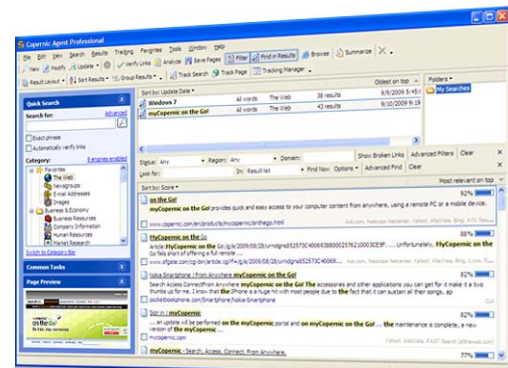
Copernic Agent Professional

File Edit View Search Results Tracking Favorites Tools Window Help

New Modify Update Verify Links Analyze Save Pages Filter Find in Results Browse Summarize

Result Layout Sort Results Group Results Track Search Track Page Tracking Manager

Quick Search

Search for: Advanced

Exact phrase

Automatically verify links

Category: 8 engines enabled

Favorites
The Web
Newsgroups
Email Addresses
Images
Business & Economy
Business Resources
Company Information
Human Resources
Market Research

Switch to Category Bar

Common Tasks

Page Preview

Sort by: Update Date

Oldest on top

| | | | | |
|---|---|---|---|---|
| Windows 7 | All words | The Web | 38 results | 8/9/2009 6:35 PM |
| myCopernic on the Go! | All words | The Web | 45 results | 8/9/2009 6:35 PM |

Folders
My Searches

Status: Any Region: Any Domain: Show Broken Links Advanced Filters Clear

Look for: In: Result list Find Now Options Advanced Find Clear

Sort by: Score

Most relevant on top

on the Go!
myCopernic on the Go! provides quick and easy access to your computer content from anywhere, using a remote PC or a mobile device.
www.copernic.com/en/products/mycopernic/onthego.html

92%

HyCopernic on the Go
Article HyCopernic on the Go ...Unfortunately, HyCopernic on the Go fails short of offering a true iPhone ...
www.sfgate.com

88%

Nokia Smartphone | From Anywhere myCopernic on the Go!
Search Access ConnectFrom Anywhere myCopernic on the Go! The accessories and other applications you can get for it make it a two thumbs up for me. I know that the iPhone is a huge hit with most people due to the fact that it can sustain all their songs, ap
jooliebookonline.com/Smartphone/Nokia-Smartphone

82%

Sign in | myCopernic
... an update will be performed on the myCopernic portal and on myCopernic on the Go! ... the maintenance is complete, a new version of the myCopernic on the Go!
mycopernic.com

82%

myCopernic - Search, Access, Connect. From Anywhere.

77%